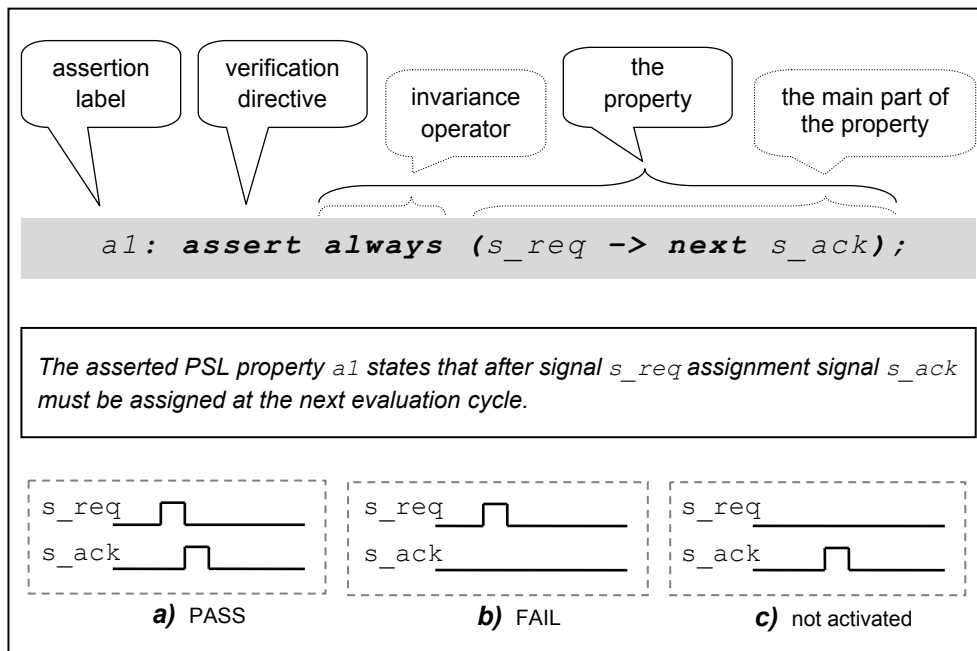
assertion label

verification directive

invariance operator

the property

the main part of the property

a1: assert always (s_req -> next s_ack);

The asserted PSL property a1 states that after signal s_req assignment signal s_ack must be assigned at the next evaluation cycle.

s_req
s_ack
a) PASS

s_req
s_ack
b) FAIL

s_req
s_ack
c) not activated